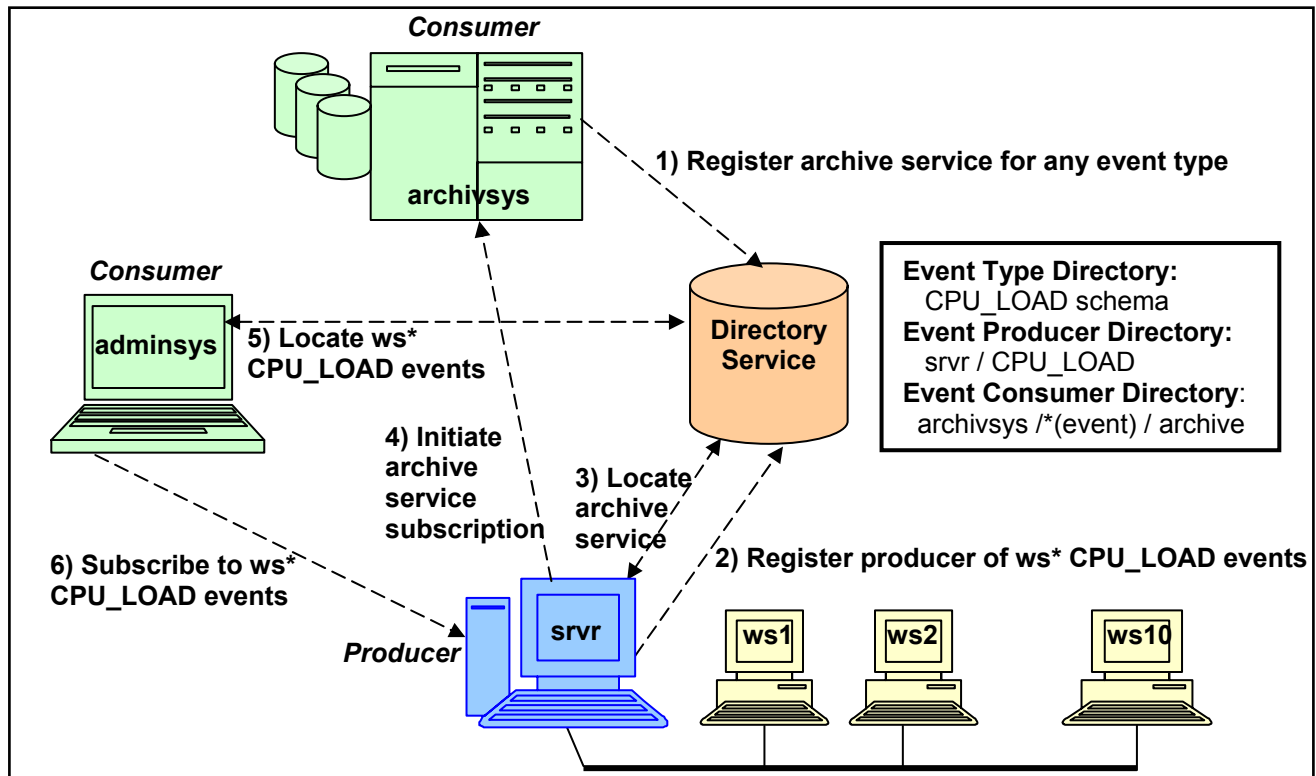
Consumer

archivsys

1) Register archive service for any event type

Consumer

adminsys

5) Locate ws* CPU_LOAD events

Directory Service

Event Type Directory:
CPU_LOAD schema
Event Producer Directory:
srvr / CPU_LOAD
Event Consumer Directory:
archivsys /*(event) / archive

4) Initiate archive service subscription

3) Locate archive service

2) Register producer of ws* CPU_LOAD events

6) Subscribe to ws* CPU_LOAD events

Producer

srvr

ws1

ws2

ws10